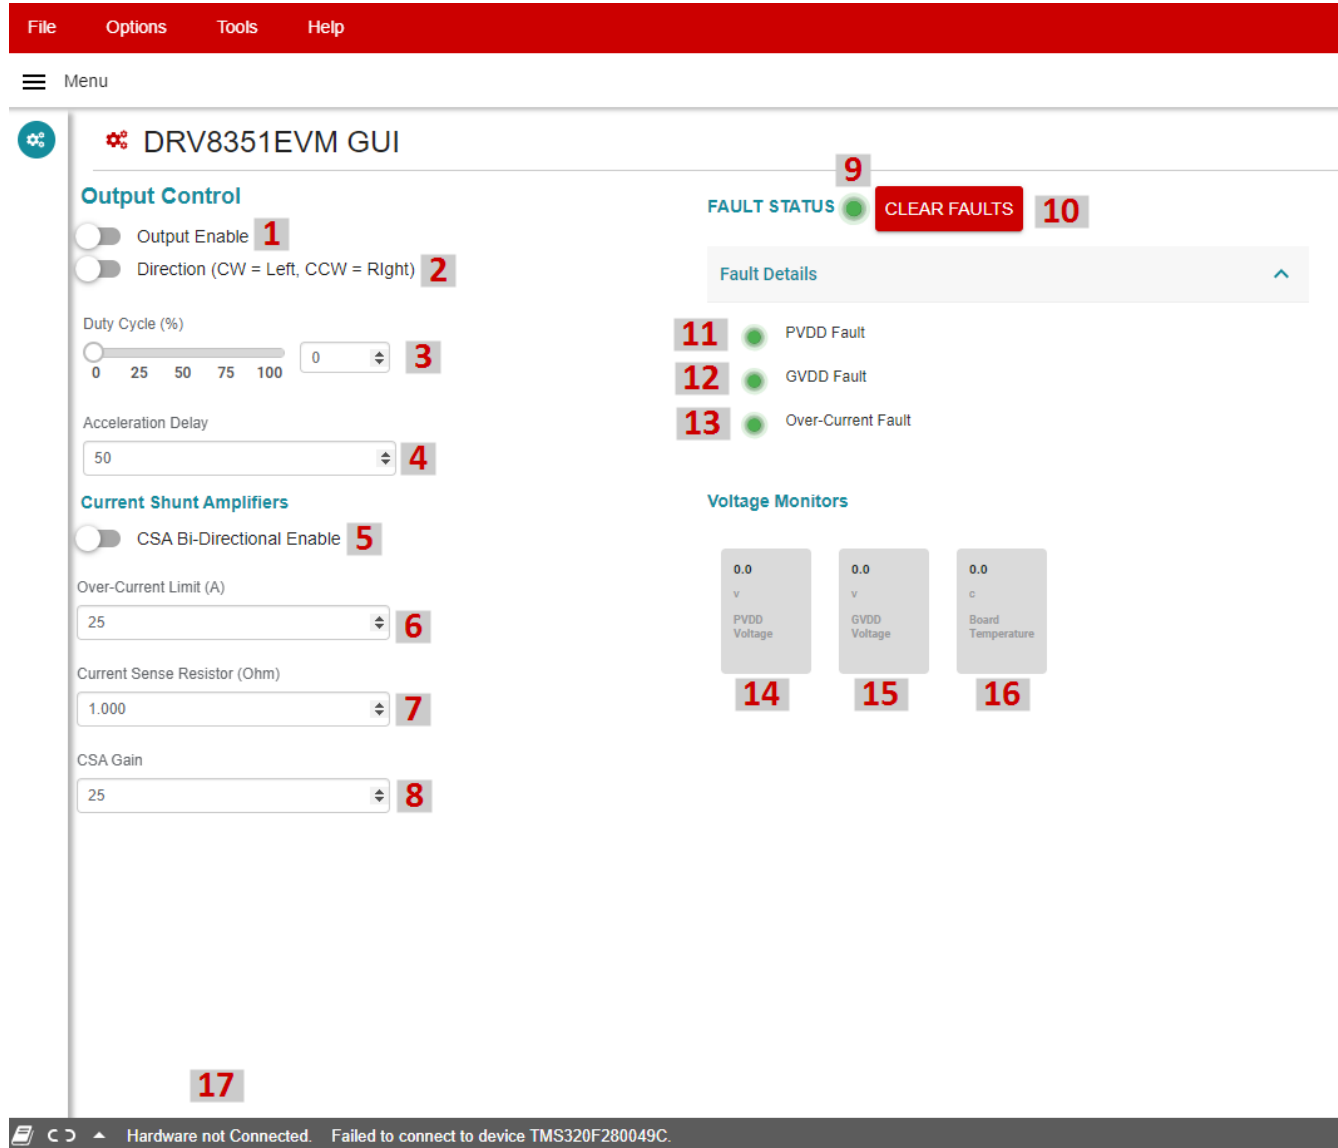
File Options Tools Help

Menu

DRV8351EVM GUI

Output Control

Output Enable 1

Direction (CW = Left, CCW = RIght) 2

Duty Cycle (%)

0 25 50 75 100

0 3

Acceleration Delay

50 4

Current Shunt Amplifiers

CSA Bi-Directional Enable 5

Over-Current Limit (A)

25 6

Current Sense Resistor (Ohm)

1.000 7

CSA Gain

25 8

9

FAULT STATUS CLEAR FAULTS 10

Fault Details

11 PVDD Fault

12 GVDD Fault

13 Over-Current Fault

Voltage Monitors

0.0 v PVDD Voltage

0.0 v GVDD Voltage

0.0 c Board Temperature

14 15 16

17

Hardware not Connected. Failed to connect to device TMS320F280049C.